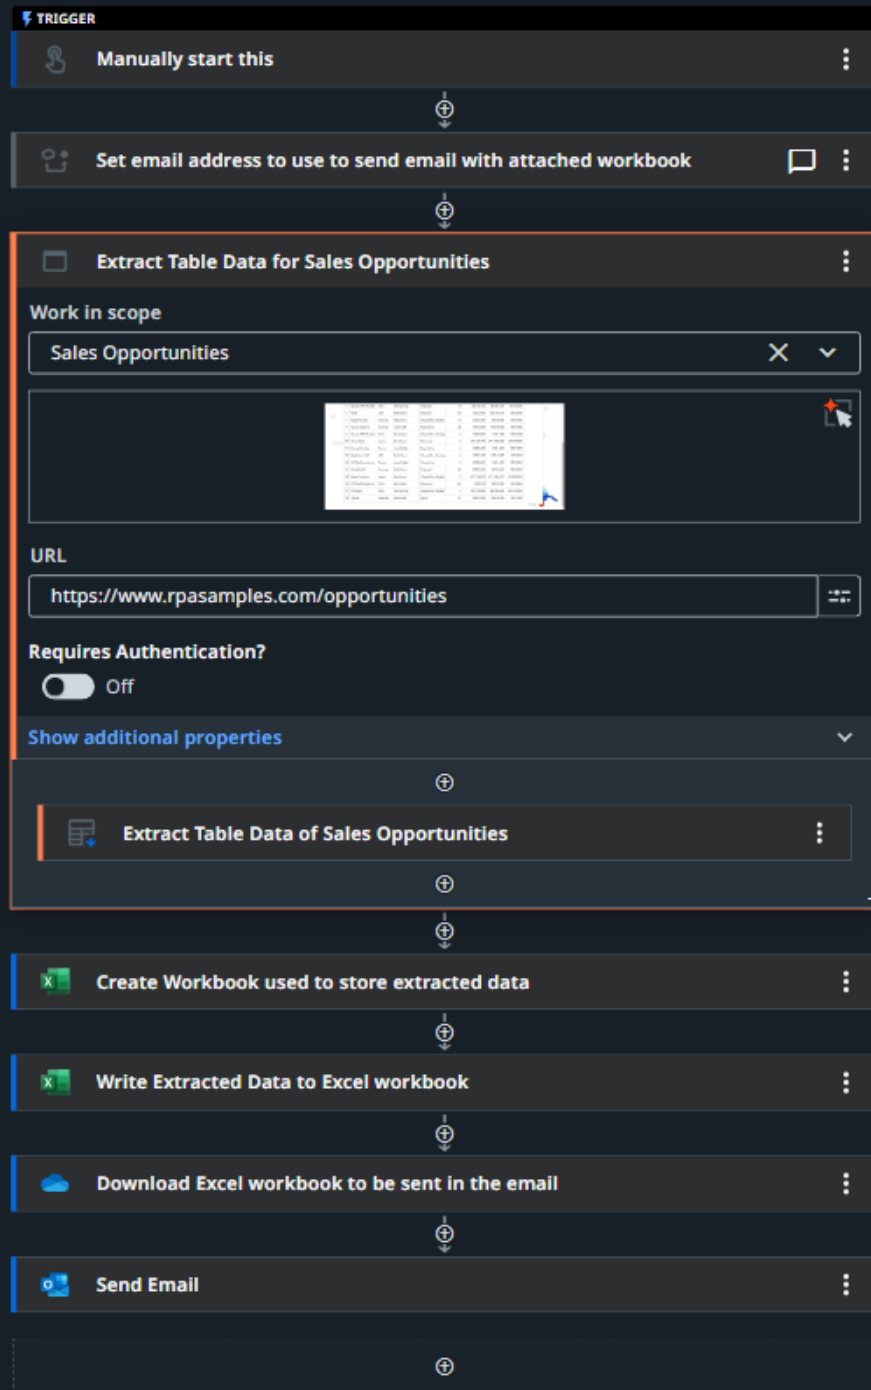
TRIGGER

Manually start this

Set email address to use to send email with attached workbook

Extract Table Data for Sales Opportunities

Work in scope

Sales Opportunities

URL

https://www.rpasamples.com/opportunities

Requires Authentication?

Off

Show additional properties

Extract Table Data of Sales Opportunities

Create Workbook used to store extracted data

Write Extracted Data to Excel workbook

Download Excel workbook to be sent in the email

Send Email